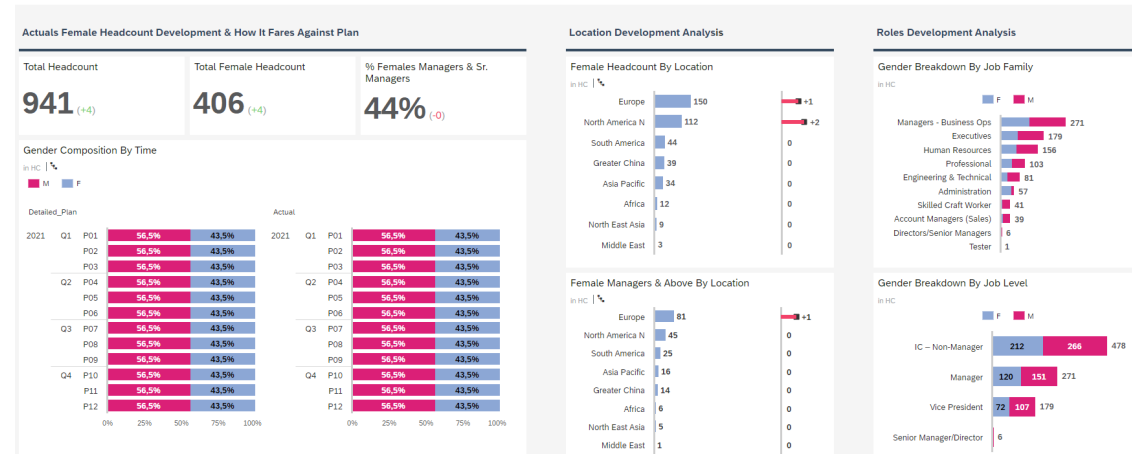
Actuals Female Headcount Development & How It Fares Against Plan

Total Headcount
941 (+4)

Total Female Headcount
406 (+4)

% Females Managers & Sr. Managers
44% (-0)

Gender Composition By Time
in HC

M F

Detailed_Plan

| | | | M | F |
|---|---|---|---|---|
| 2021 | Q1 | P01 | 56,5% | 43,5% |
| | | P02 | 56,5% | 43,5% |
| | | P03 | 56,5% | 43,5% |
| | Q2 | P04 | 56,5% | 43,5% |
| | | P05 | 56,5% | 43,5% |
| | | P06 | 56,5% | 43,5% |
| | Q3 | P07 | 56,5% | 43,5% |
| | | P08 | 56,5% | 43,5% |
| | | P09 | 56,5% | 43,5% |
| | Q4 | P10 | 56,5% | 43,5% |
| | | P11 | 56,5% | 43,5% |
| | | P12 | 56,5% | 43,5% |

Actual

| | | | M | F |
|---|---|---|---|---|
| 2021 | Q1 | P01 | 56,5% | 43,5% |
| | | P02 | 56,5% | 43,5% |
| | | P03 | 56,5% | 43,5% |
| | Q2 | P04 | 56,5% | 43,5% |
| | | P05 | 56,5% | 43,5% |
| | | P06 | 56,5% | 43,5% |
| | Q3 | P07 | 56,5% | 43,5% |
| | | P08 | 56,5% | 43,5% |
| | | P09 | 56,5% | 43,5% |
| | Q4 | P10 | 56,5% | 43,5% |
| | | P11 | 56,5% | 43,5% |
| | | P12 | 56,5% | 43,5% |

0% 25% 50% 75% 100%
0% 25% 50% 75% 100%

Location Development Analysis

Female Headcount By Location
in HC

| Location | HC | Change |
|---|---|---|
| Europe | 150 | +1 |
| North America N | 112 | +2 |
| South America | 44 | 0 |
| Greater China | 39 | 0 |
| Asia Pacific | 34 | 0 |
| Africa | 12 | 0 |
| North East Asia | 9 | 0 |
| Middle East | 3 | 0 |

Female Managers & Above By Location
in HC

| Location | HC | Change |
|---|---|---|
| Europe | 81 | +1 |
| North America N | 45 | 0 |
| South America | 25 | 0 |
| Asia Pacific | 16 | 0 |
| Greater China | 14 | 0 |
| Africa | 6 | 0 |
| North East Asia | 5 | 0 |
| Middle East | 1 | 0 |

Roles Development Analysis

Gender Breakdown By Job Family
in HC

F M

| Job Family | Total |
|---|---|
| Managers - Business Ops | 271 |
| Executives | 179 |
| Human Resources | 156 |
| Professional | 103 |
| Engineering & Technical | 81 |
| Administration | 57 |
| Skilled Craft Worker | 41 |
| Account Managers (Sales) | 39 |
| Directors/Senior Managers | 6 |
| Tester | 1 |

Gender Breakdown By Job Level
in HC

F M

| Job Level | F | M | Total |
|---|---|---|---|
| IC – Non-Manager | 212 | 266 | 478 |
| Manager | 120 | 151 | 271 |
| Vice President | 72 | 107 | 179 |
| Senior Manager/Director | | | 6 |